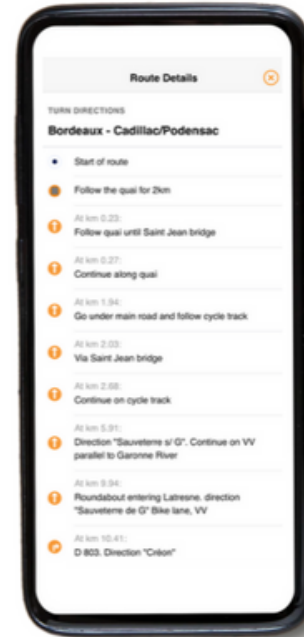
Route Details

TURN DIRECTIONS

Bordeaux - Cadillac/Podensac

Start of route

Follow the quai for 2km

At km 0.23:
Follow quai until Saint Jean bridge

At km 0.27:
Continue along quai

At km 1.94:
Go under main road and follow cycle track

At km 2.03:
Via Saint Jean bridge

At km 2.68:
Continue on cycle track

At km 5.91:
Direction "Sauveterre s/ G". Continue on VV parallel to Garonne River

At km 9.94:
Roundabout entering Latresne. direction "Sauveterre de G" Bike lane, VV

At km 10.41:
D 803. Direction "Créon"